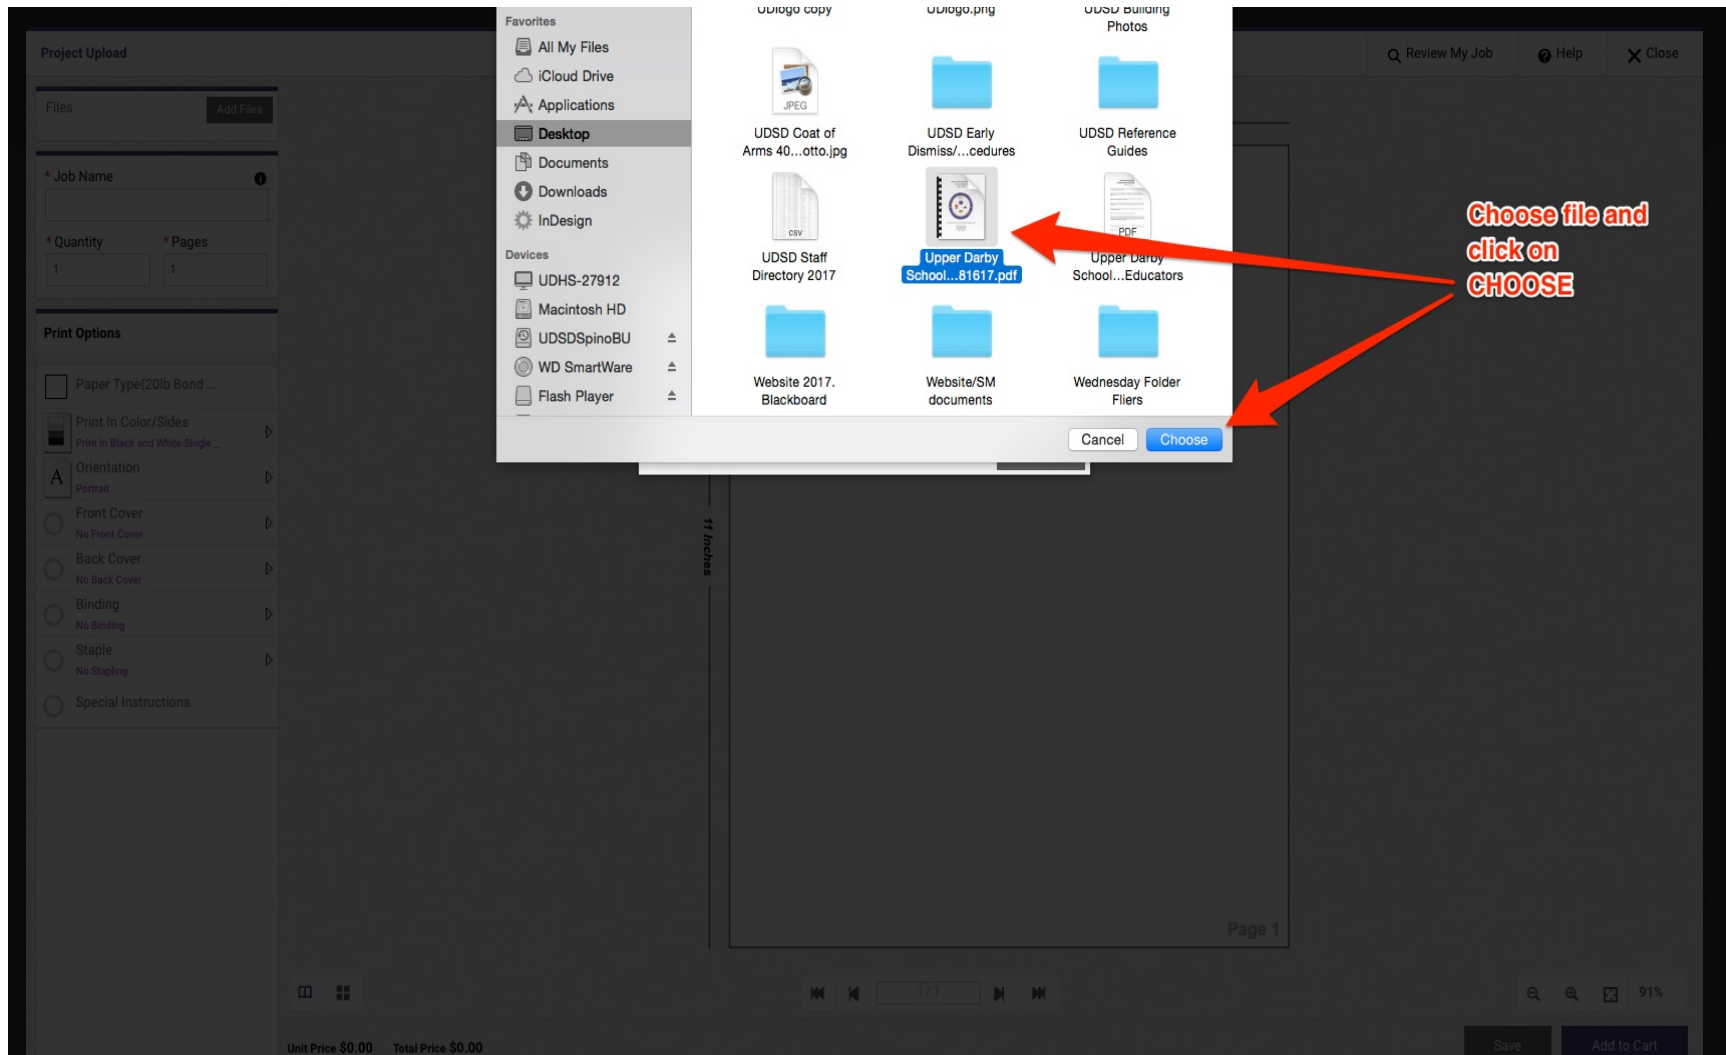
Project Upload

Review My Job

Help

Close

Files

Add Files

* Job Name

* Quantity

* Pages

1

1

Print Options

Paper Type(20lb Bond...

Print In Color/Sides

Print In Black and White Single...

Orientation

Portrait

Front Cover

No Front Cover

Back Cover

No Back Cover

Binding

No Binding

Staple

No Stapling

Special Instructions

Favorites

All My Files

iCloud Drive

Applications

Desktop

Documents

Downloads

InDesign

Devices

UDHS-27912

Macintosh HD

UDSDSpinoBU

WD SmartWare

Flash Player

UDlogo copy

UDlogo.png

UDSD Building Photos

UDSD Coat of Arms 40...otto.jpg

UDSD Early Dismiss/...cedures

UDSD Reference Guides

UDSD Staff Directory 2017

Upper Darby School...81617.pdf

Upper Darby School...Educators

Website 2017. Blackboard

Website/SM documents

Wednesday Folder Fliers

Cancel

Choose

Choose file and click on CHOOSE

11 Inches

Page 1

1 / 1

91%

Unit Price $0.00

Total Price $0.00

Save

Add to Cart